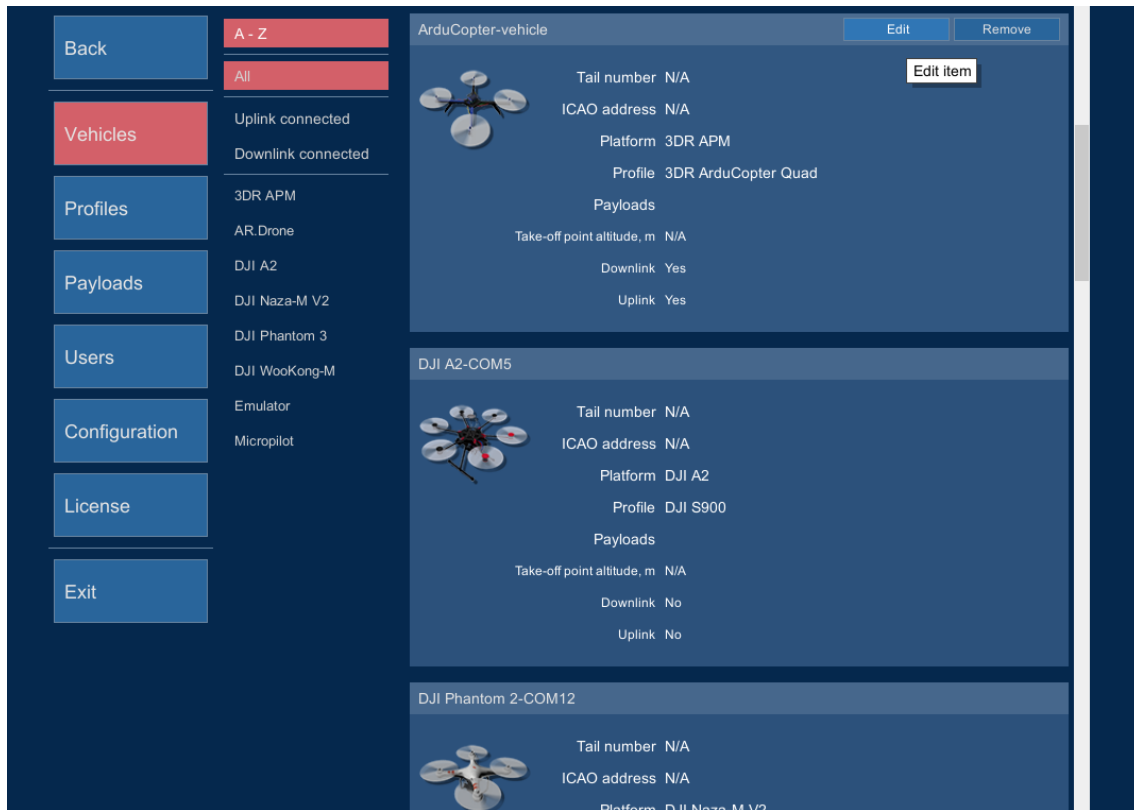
Back

Vehicles

Profiles

Payloads

Users

Configuration

License

Exit

A - Z

All

Uplink connected

Downlink connected

3DR APM

AR.Drone

DJI A2

DJI Naza-M V2

DJI Phantom 3

DJI WooKong-M

Emulator

Micropilot

ArduCopter-vehicle

Edit

Remove

Edit item

Tail number N/A
ICAO address N/A
Platform 3DR APM
Profile 3DR ArduCopter Quad
Payloads
Take-off point altitude, m N/A
Downlink Yes
Uplink Yes

DJI A2-COM5

Tail number N/A
ICAO address N/A
Platform DJI A2
Profile DJI S900
Payloads
Take-off point altitude, m N/A
Downlink No
Uplink No

DJI Phantom 2-COM12

Tail number N/A
ICAO address N/A
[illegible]